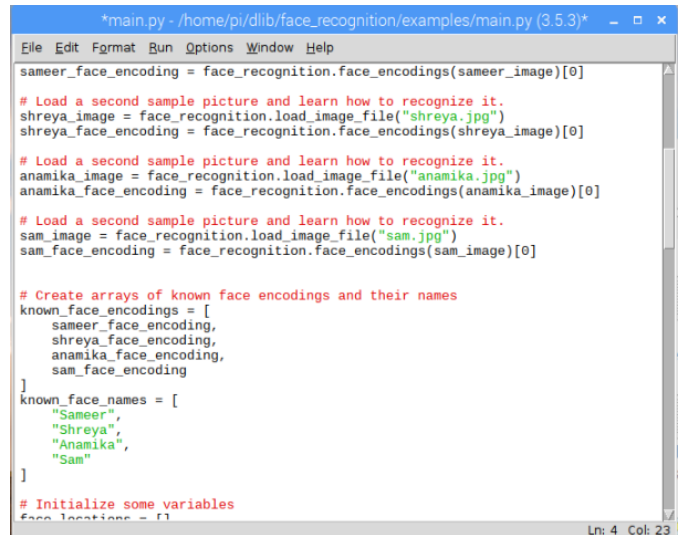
*main.py - /home/pi/dlib/face_recognition/examples/main.py (3.5.3)*

File Edit Format Run Options Window Help

sameer_face_encoding = face_recognition.face_encodings(sameer_image)[0]

# Load a second sample picture and learn how to recognize it.
shreya_image = face_recognition.load_image_file("shreya.jpg")
shreya_face_encoding = face_recognition.face_encodings(shreya_image)[0]

# Load a second sample picture and learn how to recognize it.
anamika_image = face_recognition.load_image_file("anamika.jpg")
anamika_face_encoding = face_recognition.face_encodings(anamika_image)[0]

# Load a second sample picture and learn how to recognize it.
sam_image = face_recognition.load_image_file("sam.jpg")
sam_face_encoding = face_recognition.face_encodings(sam_image)[0]

# Create arrays of known face encodings and their names
known_face_encodings = [
    sameer_face_encoding,
    shreya_face_encoding,
    anamika_face_encoding,
    sam_face_encoding
]
known_face_names = [
    "Sameer",
    "Shreya",
    "Anamika",
    "Sam"
]

# Initialize some variables
face_locations = []

Ln: 4 Col: 23